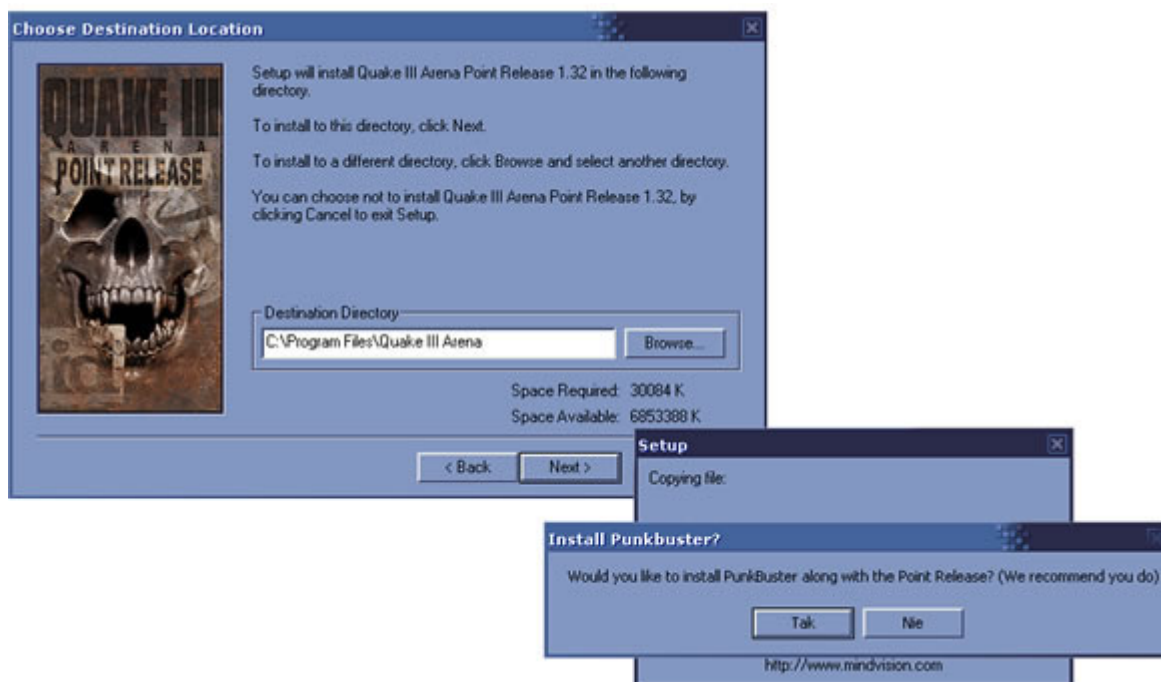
Choose Destination Location

QUAKE III
ARENA
POINT RELEASE

Setup will install Quake III Arena Point Release 1.32 in the following directory.

To install to this directory, click Next.

To install to a different directory, click Browse and select another directory.

You can choose not to install Quake III Arena Point Release 1.32, by clicking Cancel to exit Setup.

Destination Directory

C:\Program Files\Quake III Arena

Browse...

Space Required: 30084 K

Space Available: 6853388 K

< Back

Next >

Setup

Copying file:

Install Punkbuster?

Would you like to install PunkBuster along with the Point Release? (We recommend you do)

Tak

Nie

http://www.mindvision.com